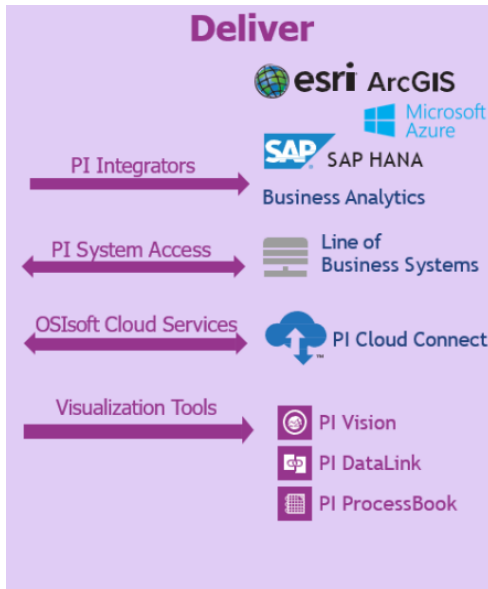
Deliver

esri ArcGIS

Microsoft Azure

SAP SAP HANA

PI Integrators

Business Analytics

PI System Access

Line of Business Systems

OSIsoft Cloud Services

PI Cloud Connect

Visualization Tools

PI Vision

PI DataLink

PI ProcessBook